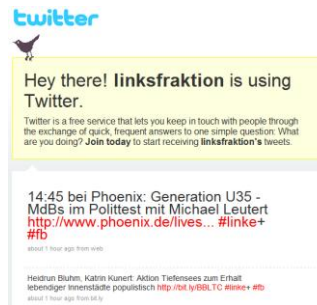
twitter

Hey there! linksfraktion is using Twitter.

Twitter is a free service that lets you keep in touch with people through the exchange of quick, frequent answers to one simple question: What are you doing? Join today to start receiving linksfraktion's tweets.

14:45 bei Phoenix: Generation U35 - MdBs im Polittest mit Michael Leutert http://www.phoenix.de/lives... #linke+ #fb

about 1 hour ago from web

Heidrun Bluhm, Katrin Kunert: Aktion Tiefensees zum Erhalt lebendiger Innenstädte populistisch http://bit.ly/BBLTC #linke+ #fb

about 1 hour ago from bit.ly